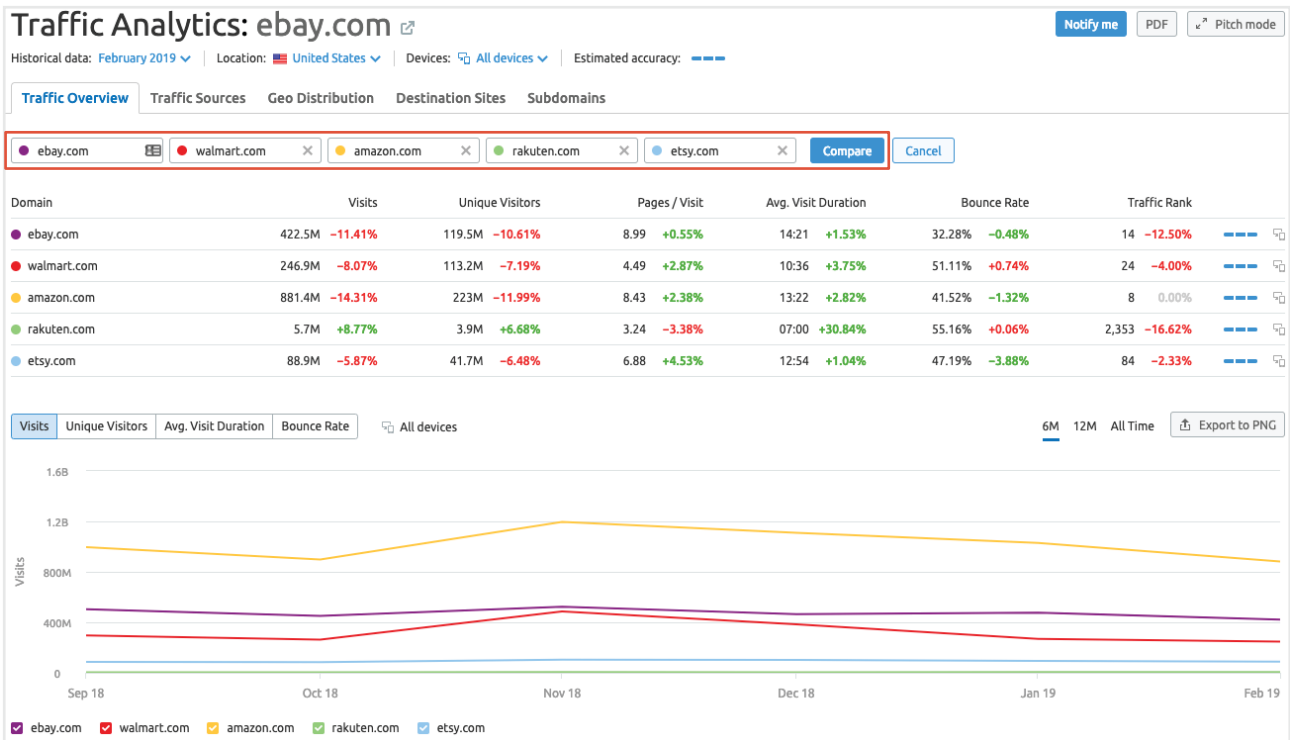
Traffic Analytics: ebay.com

Notify me PDF Pitch mode

Historical data: February 2019 Location: United States Devices: All devices Estimated accuracy:

Traffic Overview Traffic Sources Geo Distribution Destination Sites Subdomains

ebay.com walmart.com amazon.com rakuten.com etsy.com Compare Cancel

| Domain | Visits | | Unique Visitors | | Pages / Visit | | Avg. Visit Duration | | Bounce Rate | | Traffic Rank | |
|---|---|---|---|---|---|---|---|---|---|---|---|---|
| ebay.com | 422.5M | −11.41% | 119.5M | −10.61% | 8.99 | +0.55% | 14:21 | +1.53% | 32.28% | −0.48% | 14 | −12.50% |
| walmart.com | 246.9M | −8.07% | 113.2M | −7.19% | 4.49 | +2.87% | 10:36 | +3.75% | 51.11% | +0.74% | 24 | −4.00% |
| amazon.com | 881.4M | −14.31% | 223M | −11.99% | 8.43 | +2.38% | 13:22 | +2.82% | 41.52% | −1.32% | 8 | 0.00% |
| rakuten.com | 5.7M | +8.77% | 3.9M | +6.68% | 3.24 | −3.38% | 07:00 | +30.84% | 55.16% | +0.06% | 2,353 | −16.62% |
| etsy.com | 88.9M | −5.87% | 41.7M | −6.48% | 6.88 | +4.53% | 12:54 | +1.04% | 47.19% | −3.88% | 84 | −2.33% |

Visits Unique Visitors Avg. Visit Duration Bounce Rate All devices 6M 12M All Time Export to PNG

1.6B
1.2B
800M
400M
0
Visits

Sep 18 Oct 18 Nov 18 Dec 18 Jan 19 Feb 19

ebay.com walmart.com amazon.com rakuten.com etsy.com